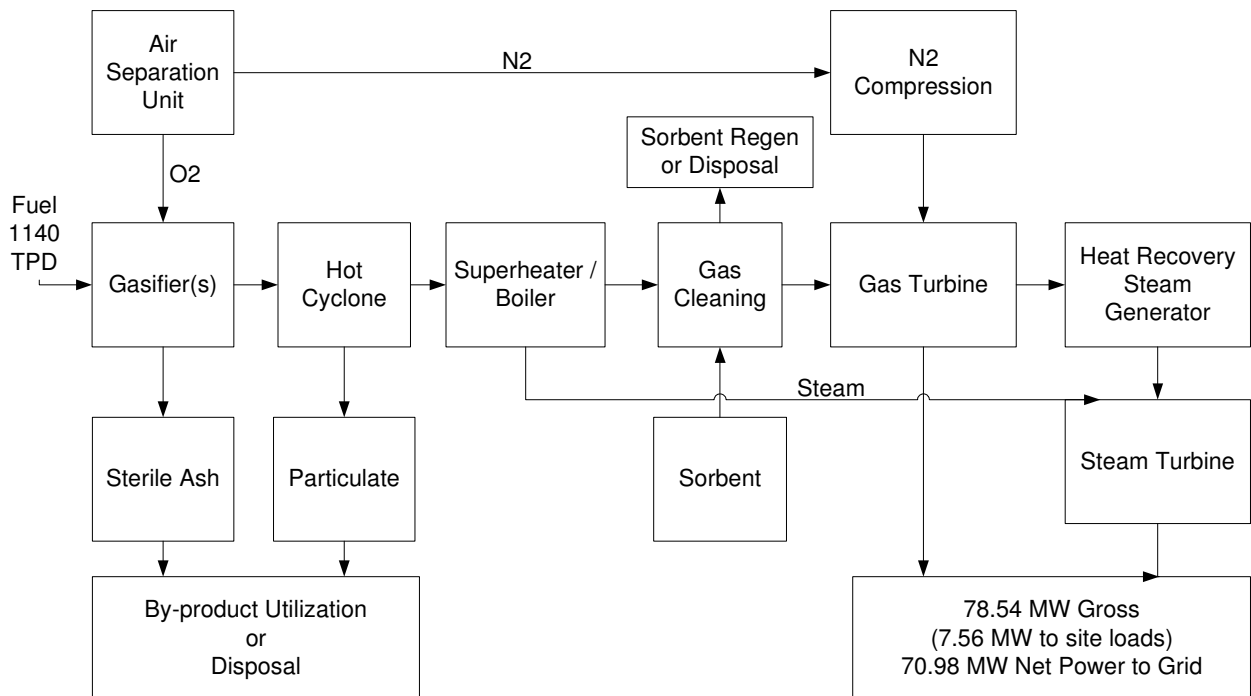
Air Separation Unit

N2

N2 Compression

Sorbent Regen or Disposal

O2

Fuel 1140 TPD

Gasifier(s)

Hot Cyclone

Superheater / Boiler

Gas Cleaning

Gas Turbine

Heat Recovery Steam Generator

Steam

Sterile Ash

Particulate

Sorbent

Steam Turbine

By-product Utilization or Disposal

78.54 MW Gross (7.56 MW to site loads) 70.98 MW Net Power to Grid